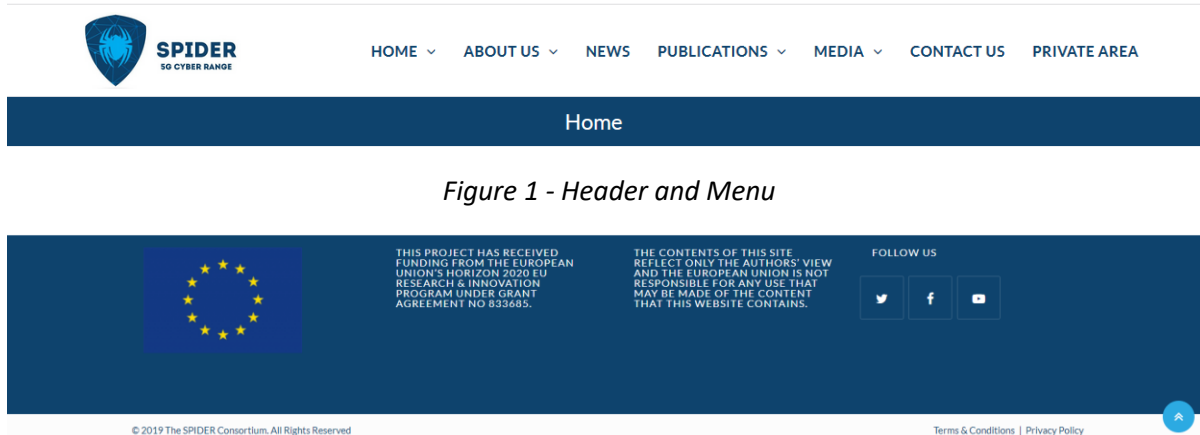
SPIDER
5G CYBER RANGE

HOME ABOUT US NEWS PUBLICATIONS MEDIA CONTACT US PRIVATE AREA

Home

Figure 1 - Header and Menu

THIS PROJECT HAS RECEIVED FUNDING FROM THE EUROPEAN UNION'S HORIZON 2020 EU RESEARCH & INNOVATION PROGRAM UNDER GRANT AGREEMENT NO 833685.

THE CONTENTS OF THIS SITE REFLECT ONLY THE AUTHORS' VIEW AND THE EUROPEAN UNION IS NOT RESPONSIBLE FOR ANY USE THAT MAY BE MADE OF THE CONTENT THAT THIS WEBSITE CONTAINS.

FOLLOW US

© 2019 The SPIDER Consortium. All Rights Reserved

Terms & Conditions | Privacy Policy